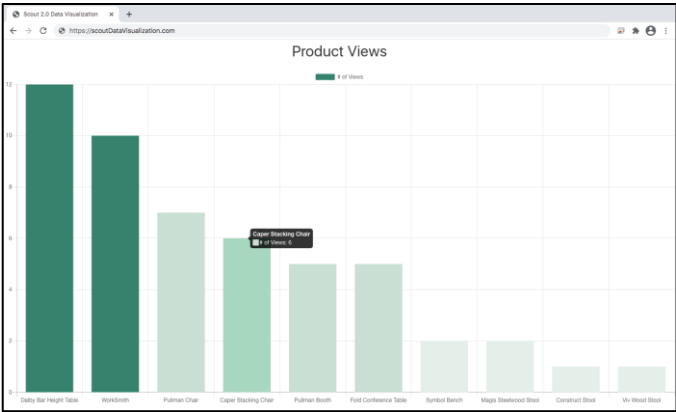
Scout 2.0 Data Visualization ×  +

https://scoutDataVisualization.com

Product Views

# of Views

12
10
8
6
4
2
0

Caper Stacking Chair
# of Views: 6

Dalby Bar Height Table
WorkSmith
Pulman Chair
Caper Stacking Chair
Pullman Booth
Fold Conference Table
Symbol Bench
Magis Steelwood Stool
Construct Stool
Viv Wood Stool